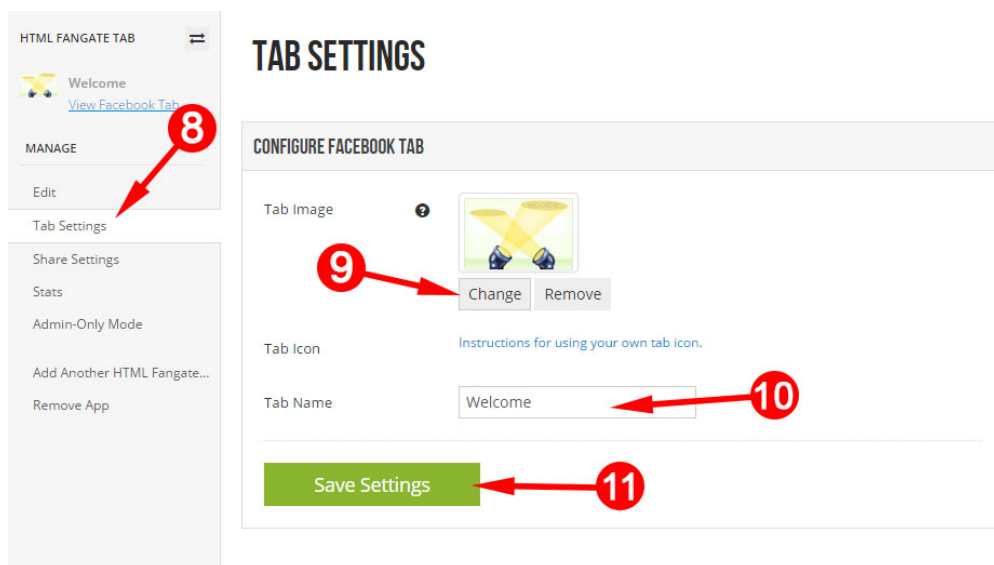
HTML FANGATE TAB

Welcome
View Facebook Tab

MANAGE

Edit
Tab Settings
Share Settings
Stats
Admin-Only Mode

Add Another HTML Fangate...
Remove App

8

TAB SETTINGS

CONFIGURE FACEBOOK TAB

Tab Image

Change Remove

9

Tab Icon

Instructions for using your own tab icon.

Tab Name

Welcome

10

Save Settings

11